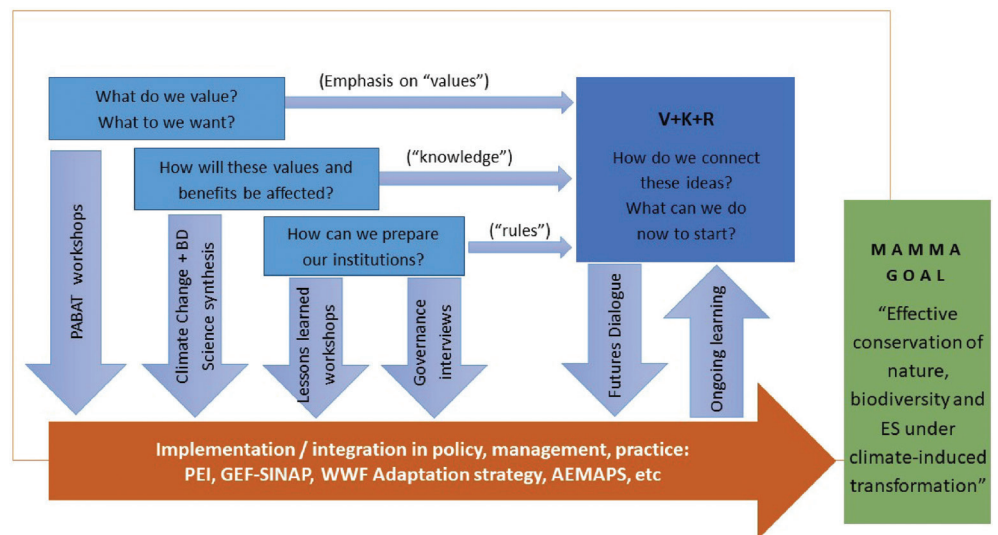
What do we value?
What to we want?

(Emphasis on "values")

V+K+R

How do we connect these ideas?
What can we do now to start?

How will these values and benefits be affected?

("knowledge")

How can we prepare our institutions?

("rules")

PABAT workshops

Climate Change + BD Science synthesis

Lessons learned workshops

Governance interviews

Futures Dialogue

Ongoing learning

M A M M A
GOAL

"Effective conservation of nature, biodiversity and ES under climate-induced transformation"

Implementation / integration in policy, management, practice:
PEI, GEF-SINAP, WWF Adaptation strategy, AEMAPS, etc